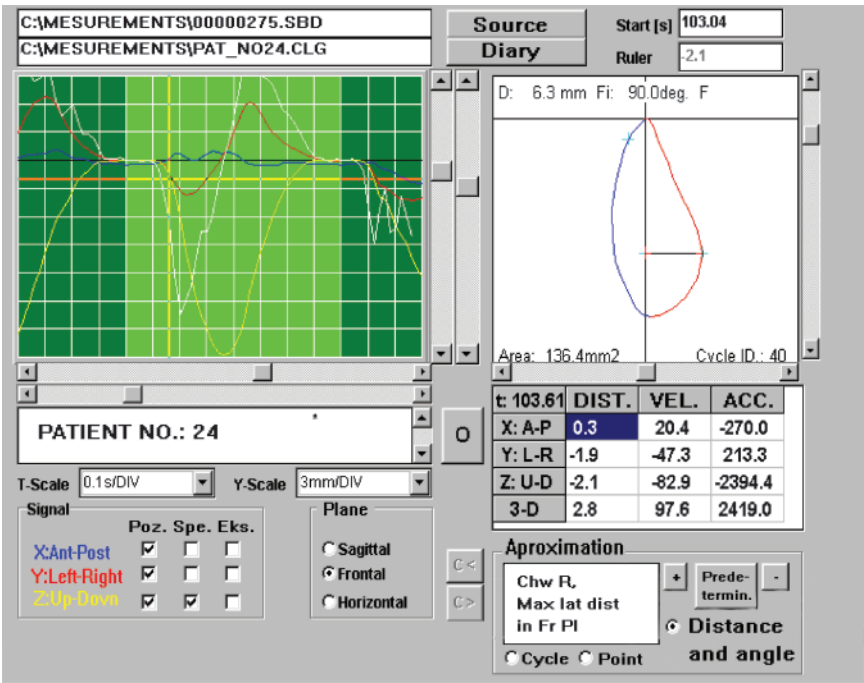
C:\MESUREMENTS\00000275.SBD
C:\MESUREMENTS\PAT_NO24.CLG

Source
Diary

Start [s] 103.04
Ruler -2.1

D: 6.3 mm Fi: 90.0deg. F

Area: 136.4mm2
Cycle ID.: 40

PATIENT NO.: 24

O

| t: 103.61 | DIST. | VEL. | ACC. |
|---|---|---|---|
| X: A-P | 0.3 | 20.4 | -270.0 |
| Y: L-R | -1.9 | -47.3 | 213.3 |
| Z: U-D | -2.1 | -82.9 | -2394.4 |
| 3-D | 2.8 | 97.6 | 2419.0 |

T-Scale 0.1s/DIV
Y-Scale 3mm/DIV

Signal
Poz. Spe. Eks.
X:Ant-Post
Y:Left-Right
Z:Up-Dovn

Plane
Sagittal
Frontal
Horizontal

C<
C>

Aproximation
Chw R,
Max lat dist
in Fr Pl
+
Prede-termin.
-
Distance and angle
Cycle
Point